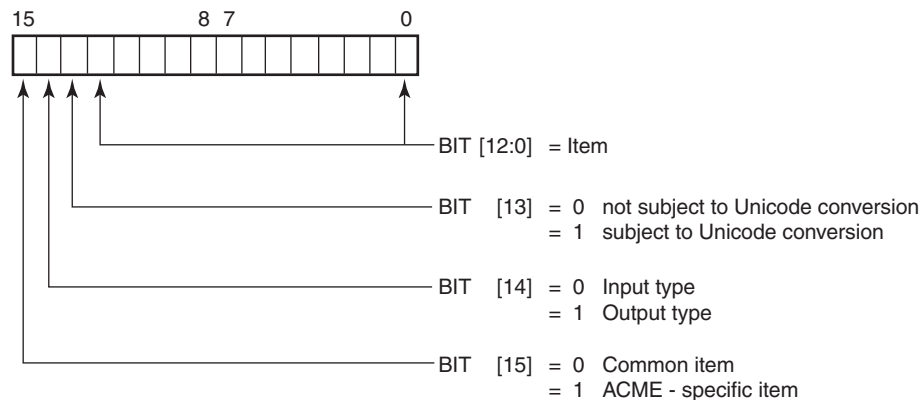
15 8 7 0

BIT [12:0] = Item

BIT [13] = 0 not subject to Unicode conversion
= 1 subject to Unicode conversion

BIT [14] = 0 Input type
= 1 Output type

BIT [15] = 0 Common item
= 1 ACME - specific item